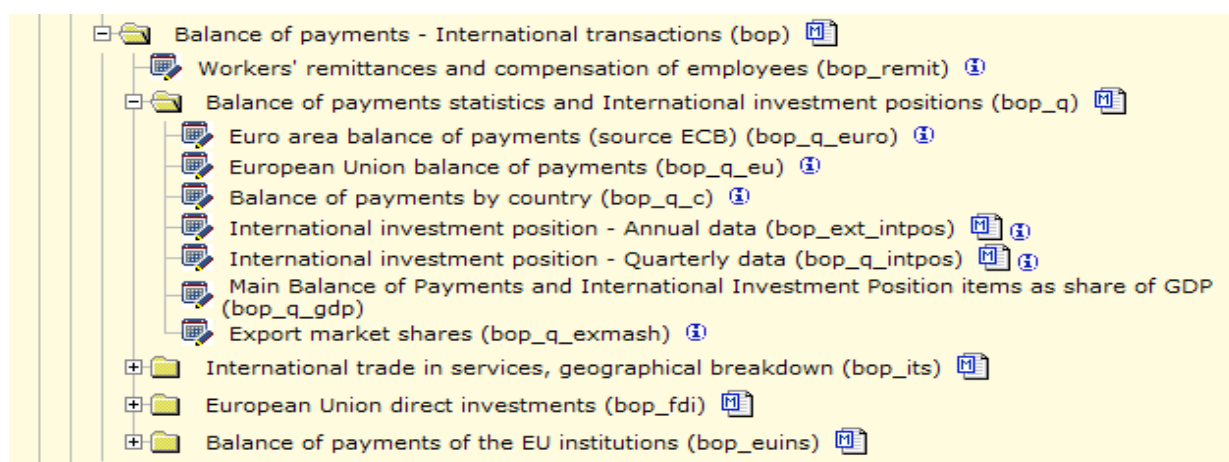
Balance of payments - International transactions (bop) M

Workers' remittances and compensation of employees (bop_remit) i

Balance of payments statistics and International investment positions (bop_q) M

Euro area balance of payments (source ECB) (bop_q_euro) i

European Union balance of payments (bop_q_eu) i

Balance of payments by country (bop_q_c) i

International investment position - Annual data (bop_ext_intpos) M i

International investment position - Quarterly data (bop_q_intpos) M i

Main Balance of Payments and International Investment Position items as share of GDP (bop_q_gdp)

Export market shares (bop_q_exmash) i

International trade in services, geographical breakdown (bop_its) M

European Union direct investments (bop_fdi) M

Balance of payments of the EU institutions (bop_euins) M